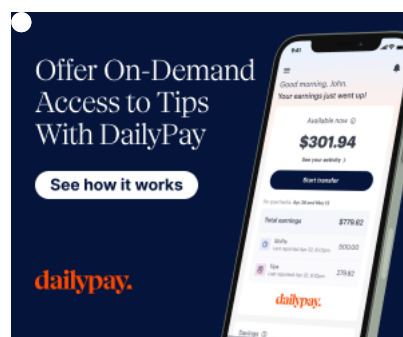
Offer On-Demand Access to Tips With DailyPay

See how it works

dailypay.

9:41

Good morning, John.
Your earnings just went up!

Available now

$301.94

See your activity

Start transfer

Total earnings $779.82

Shifts 500.00

Tips 279.82

dailypay.

Savings